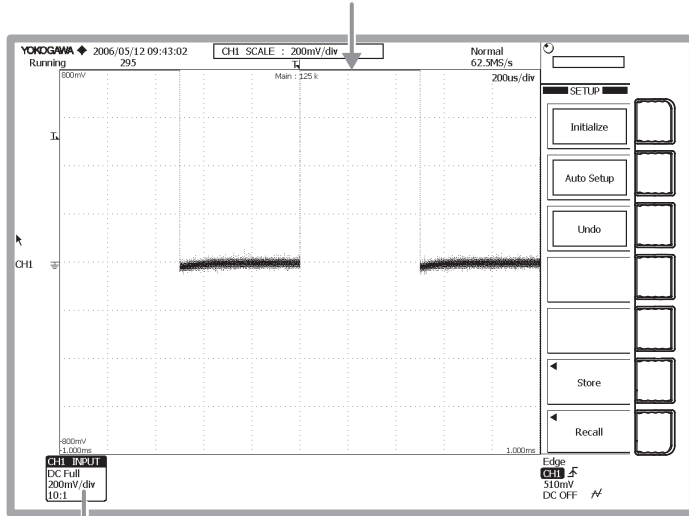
YOKOGAWA ◆ 2006/05/12 09:43:02
Running 295

CH1 SCALE : 200mV/div

Normal
62.5MS/s

800mV

Main : 125 k

200us/div

SETUP

Initialize

Auto Setup

Undo

Store

Recall

CH1

-800mV
-1.000ms

1.000ms

CH1 INPUT
DC Full
200mV/div
10:1

Edge
CH1
510mV
DC OFF